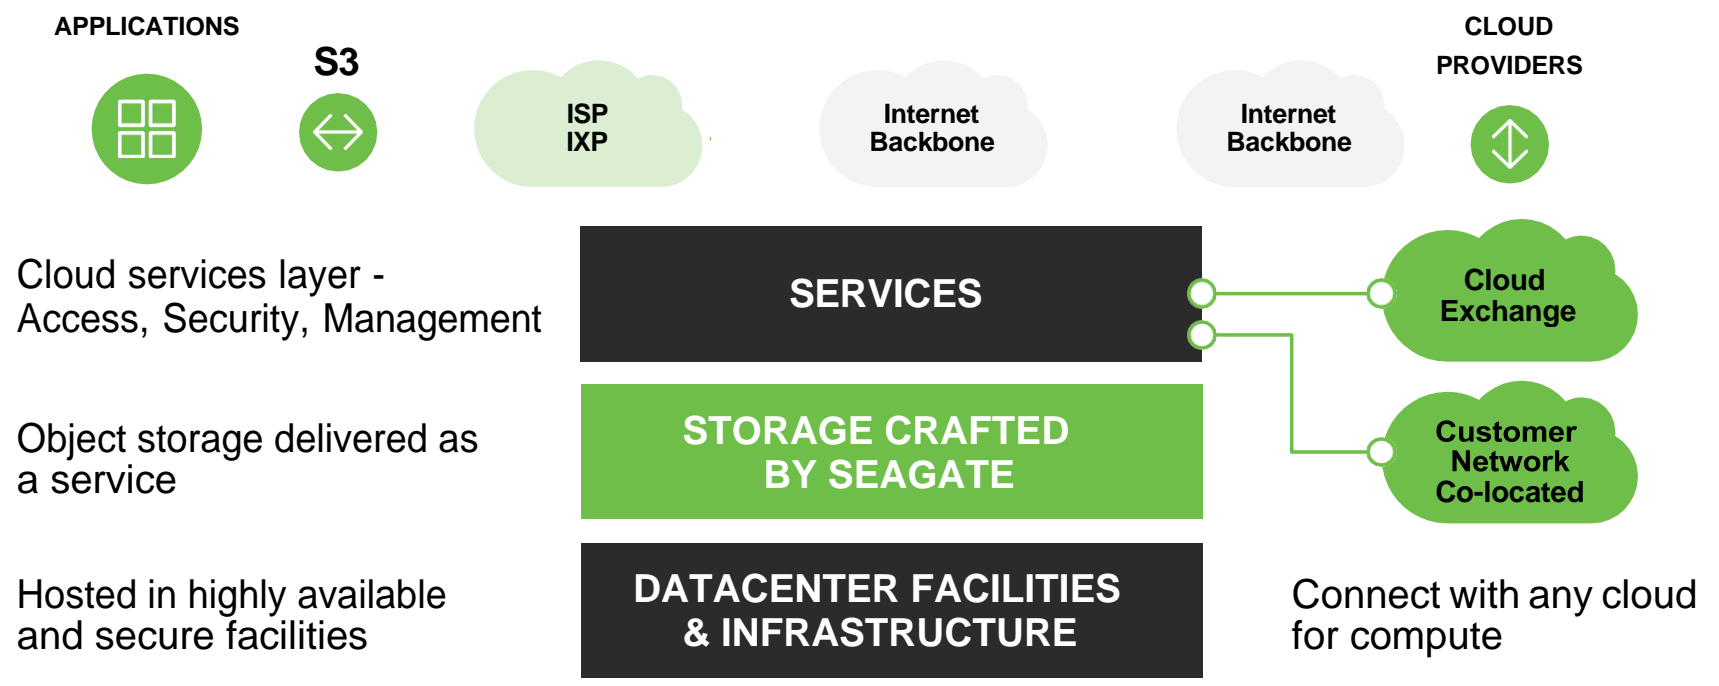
APPLICATIONS

S3

ISP
IXP

Internet
Backbone

Internet
Backbone

CLOUD
PROVIDERS

Cloud services layer -
Access, Security, Management

SERVICES

Cloud
Exchange

Object storage delivered as
a service

STORAGE CRAFTED
BY SEAGATE

Customer
Network
Co-located

Hosted in highly available
and secure facilities

DATACENTER FACILITIES
& INFRASTRUCTURE

Connect with any cloud
for compute